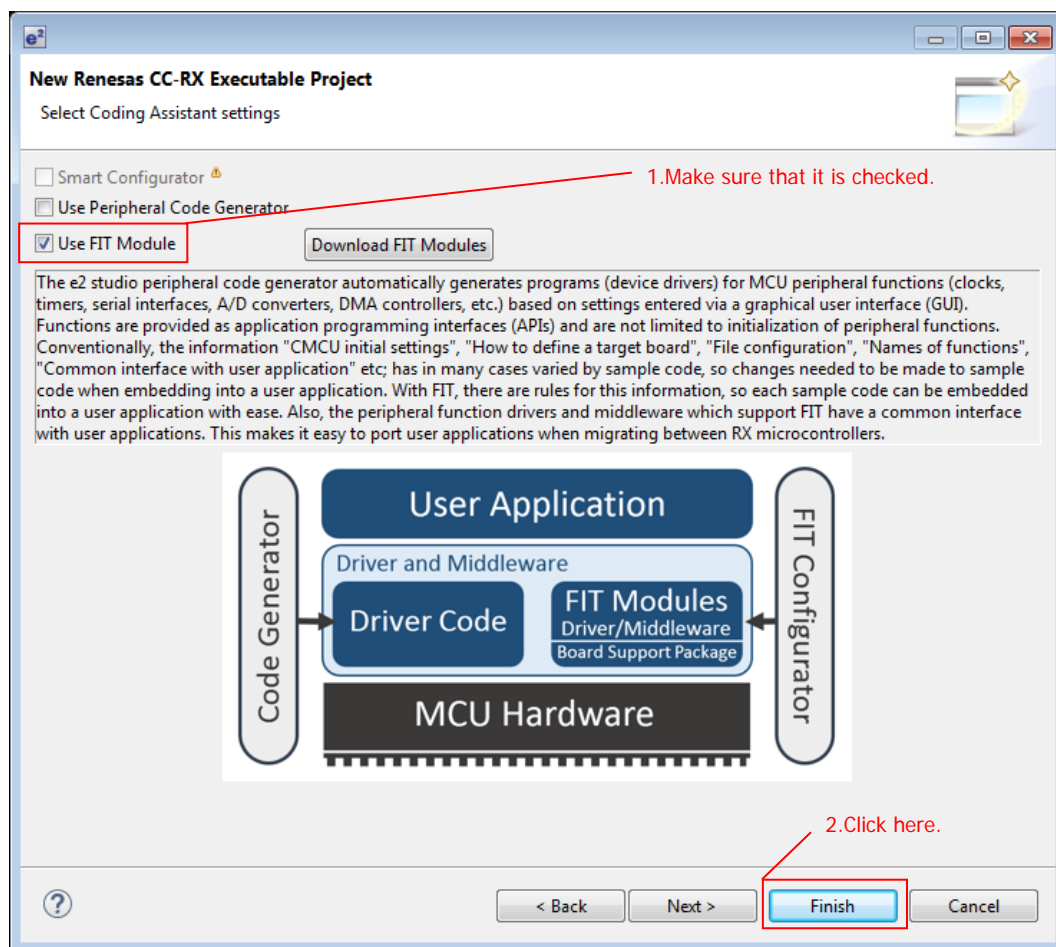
e²

New Renesas CC-RX Executable Project

Select Coding Assistant settings

Smart Configurator

1.Make sure that it is checked.

Use Peripheral Code Generator

Use FIT Module

Download FIT Modules

The e2 studio peripheral code generator automatically generates programs (device drivers) for MCU peripheral functions (clocks, timers, serial interfaces, A/D converters, DMA controllers, etc.) based on settings entered via a graphical user interface (GUI). Functions are provided as application programming interfaces (APIs) and are not limited to initialization of peripheral functions. Conventionally, the information "CMCU initial settings", "How to define a target board", "File configuration", "Names of functions", "Common interface with user application" etc; has in many cases varied by sample code, so changes needed to be made to sample code when embedding into a user application. With FIT, there are rules for this information, so each sample code can be embedded into a user application with ease. Also, the peripheral function drivers and middleware which support FIT have a common interface with user applications. This makes it easy to port user applications when migrating between RX microcontrollers.

Code Generator

User Application

Driver and Middleware

Driver Code

FIT Modules

Driver/Middleware

Board Support Package

MCU Hardware

FIT Configurator

2.Click here.

?

< Back

Next >

Finish

Cancel